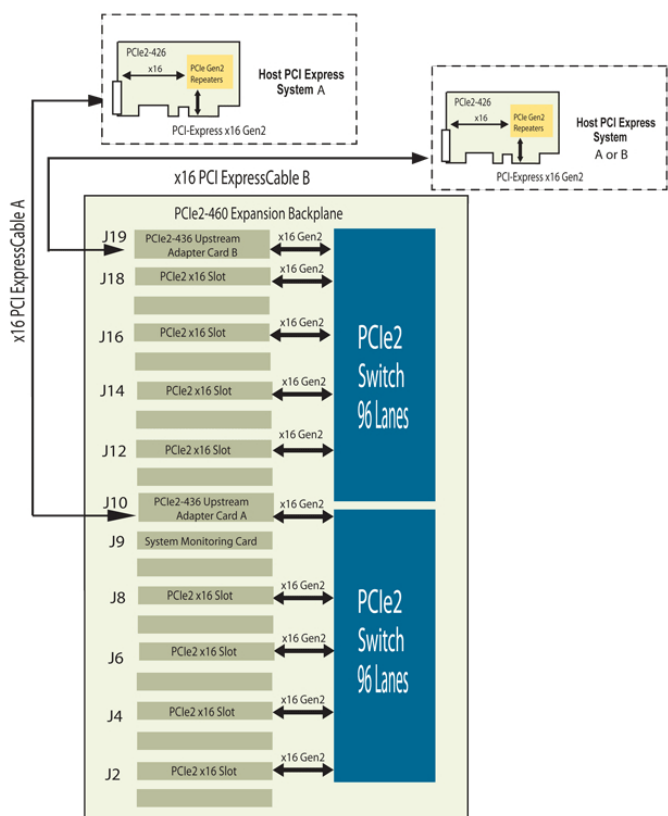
PCIe2-426

x16

PCIe Gen2 Repeaters

Host PCI Express System A

PCI-Express x16 Gen2

PCIe2-426

x16

PCIe Gen2 Repeaters

Host PCI Express System A or B

PCI-Express x16 Gen2

x16 PCI ExpressCable B

x16 PCI ExpressCable A

PCIe2-460 Expansion Backplane

J19 PCIe2-436 Upstream Adapter Card B x16 Gen2

J18 PCIe2 x16 Slot x16 Gen2

J16 PCIe2 x16 Slot x16 Gen2

J14 PCIe2 x16 Slot x16 Gen2

J12 PCIe2 x16 Slot x16 Gen2

J10 PCIe2-436 Upstream Adapter Card A x16 Gen2

J9 System Monitoring Card

J8 PCIe2 x16 Slot x16 Gen2

J6 PCIe2 x16 Slot x16 Gen2

J4 PCIe2 x16 Slot x16 Gen2

J2 PCIe2 x16 Slot x16 Gen2

PCIe2 Switch 96 Lanes

PCIe2 Switch 96 Lanes